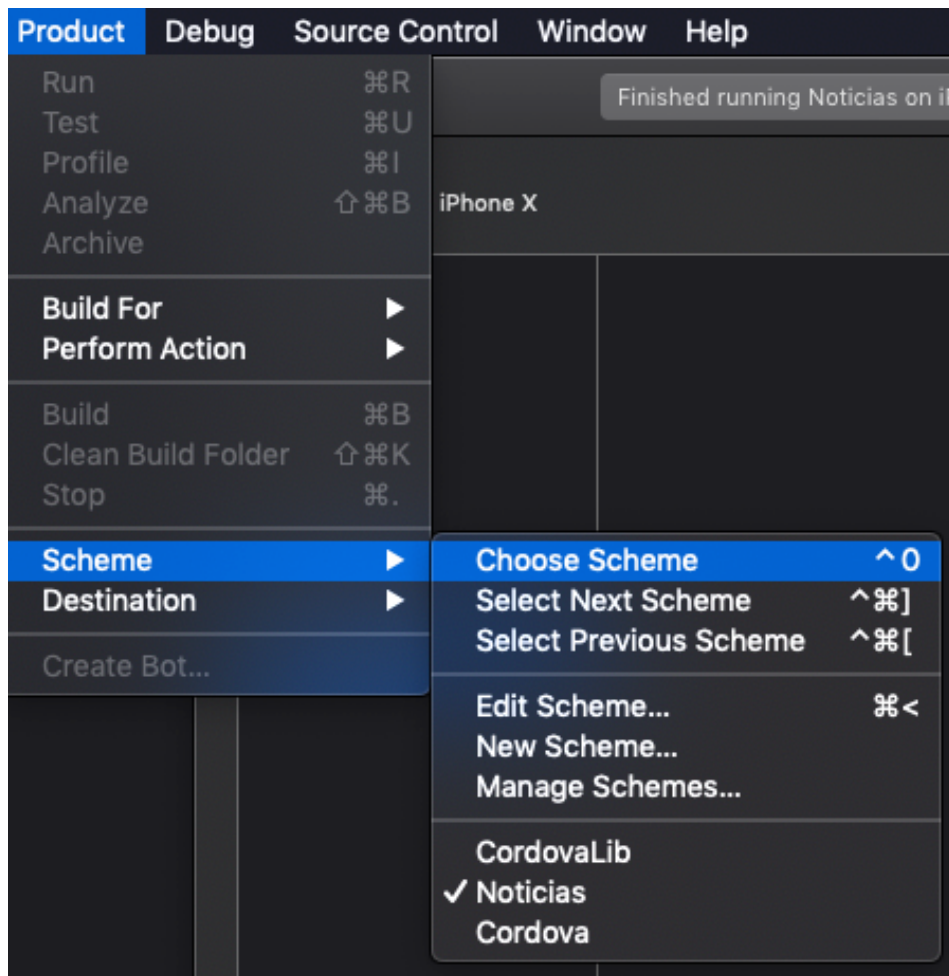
Product Debug Source Control Window Help

Finished running Noticias on i

iPhone X

Run ⌘R
Test ⌘U
Profile ⌘I
Analyze ⇧⌘B
Archive

Build For ▶
Perform Action ▶

Build ⌘B
Clean Build Folder ⇧⌘K
Stop ⌘.

Scheme ▶
Destination ▶

Create Bot...

Choose Scheme ^0
Select Next Scheme ^⌘]
Select Previous Scheme ^⌘[

Edit Scheme... ⌘<
New Scheme...
Manage Schemes...

CordovaLib
✓ Noticias
Cordova